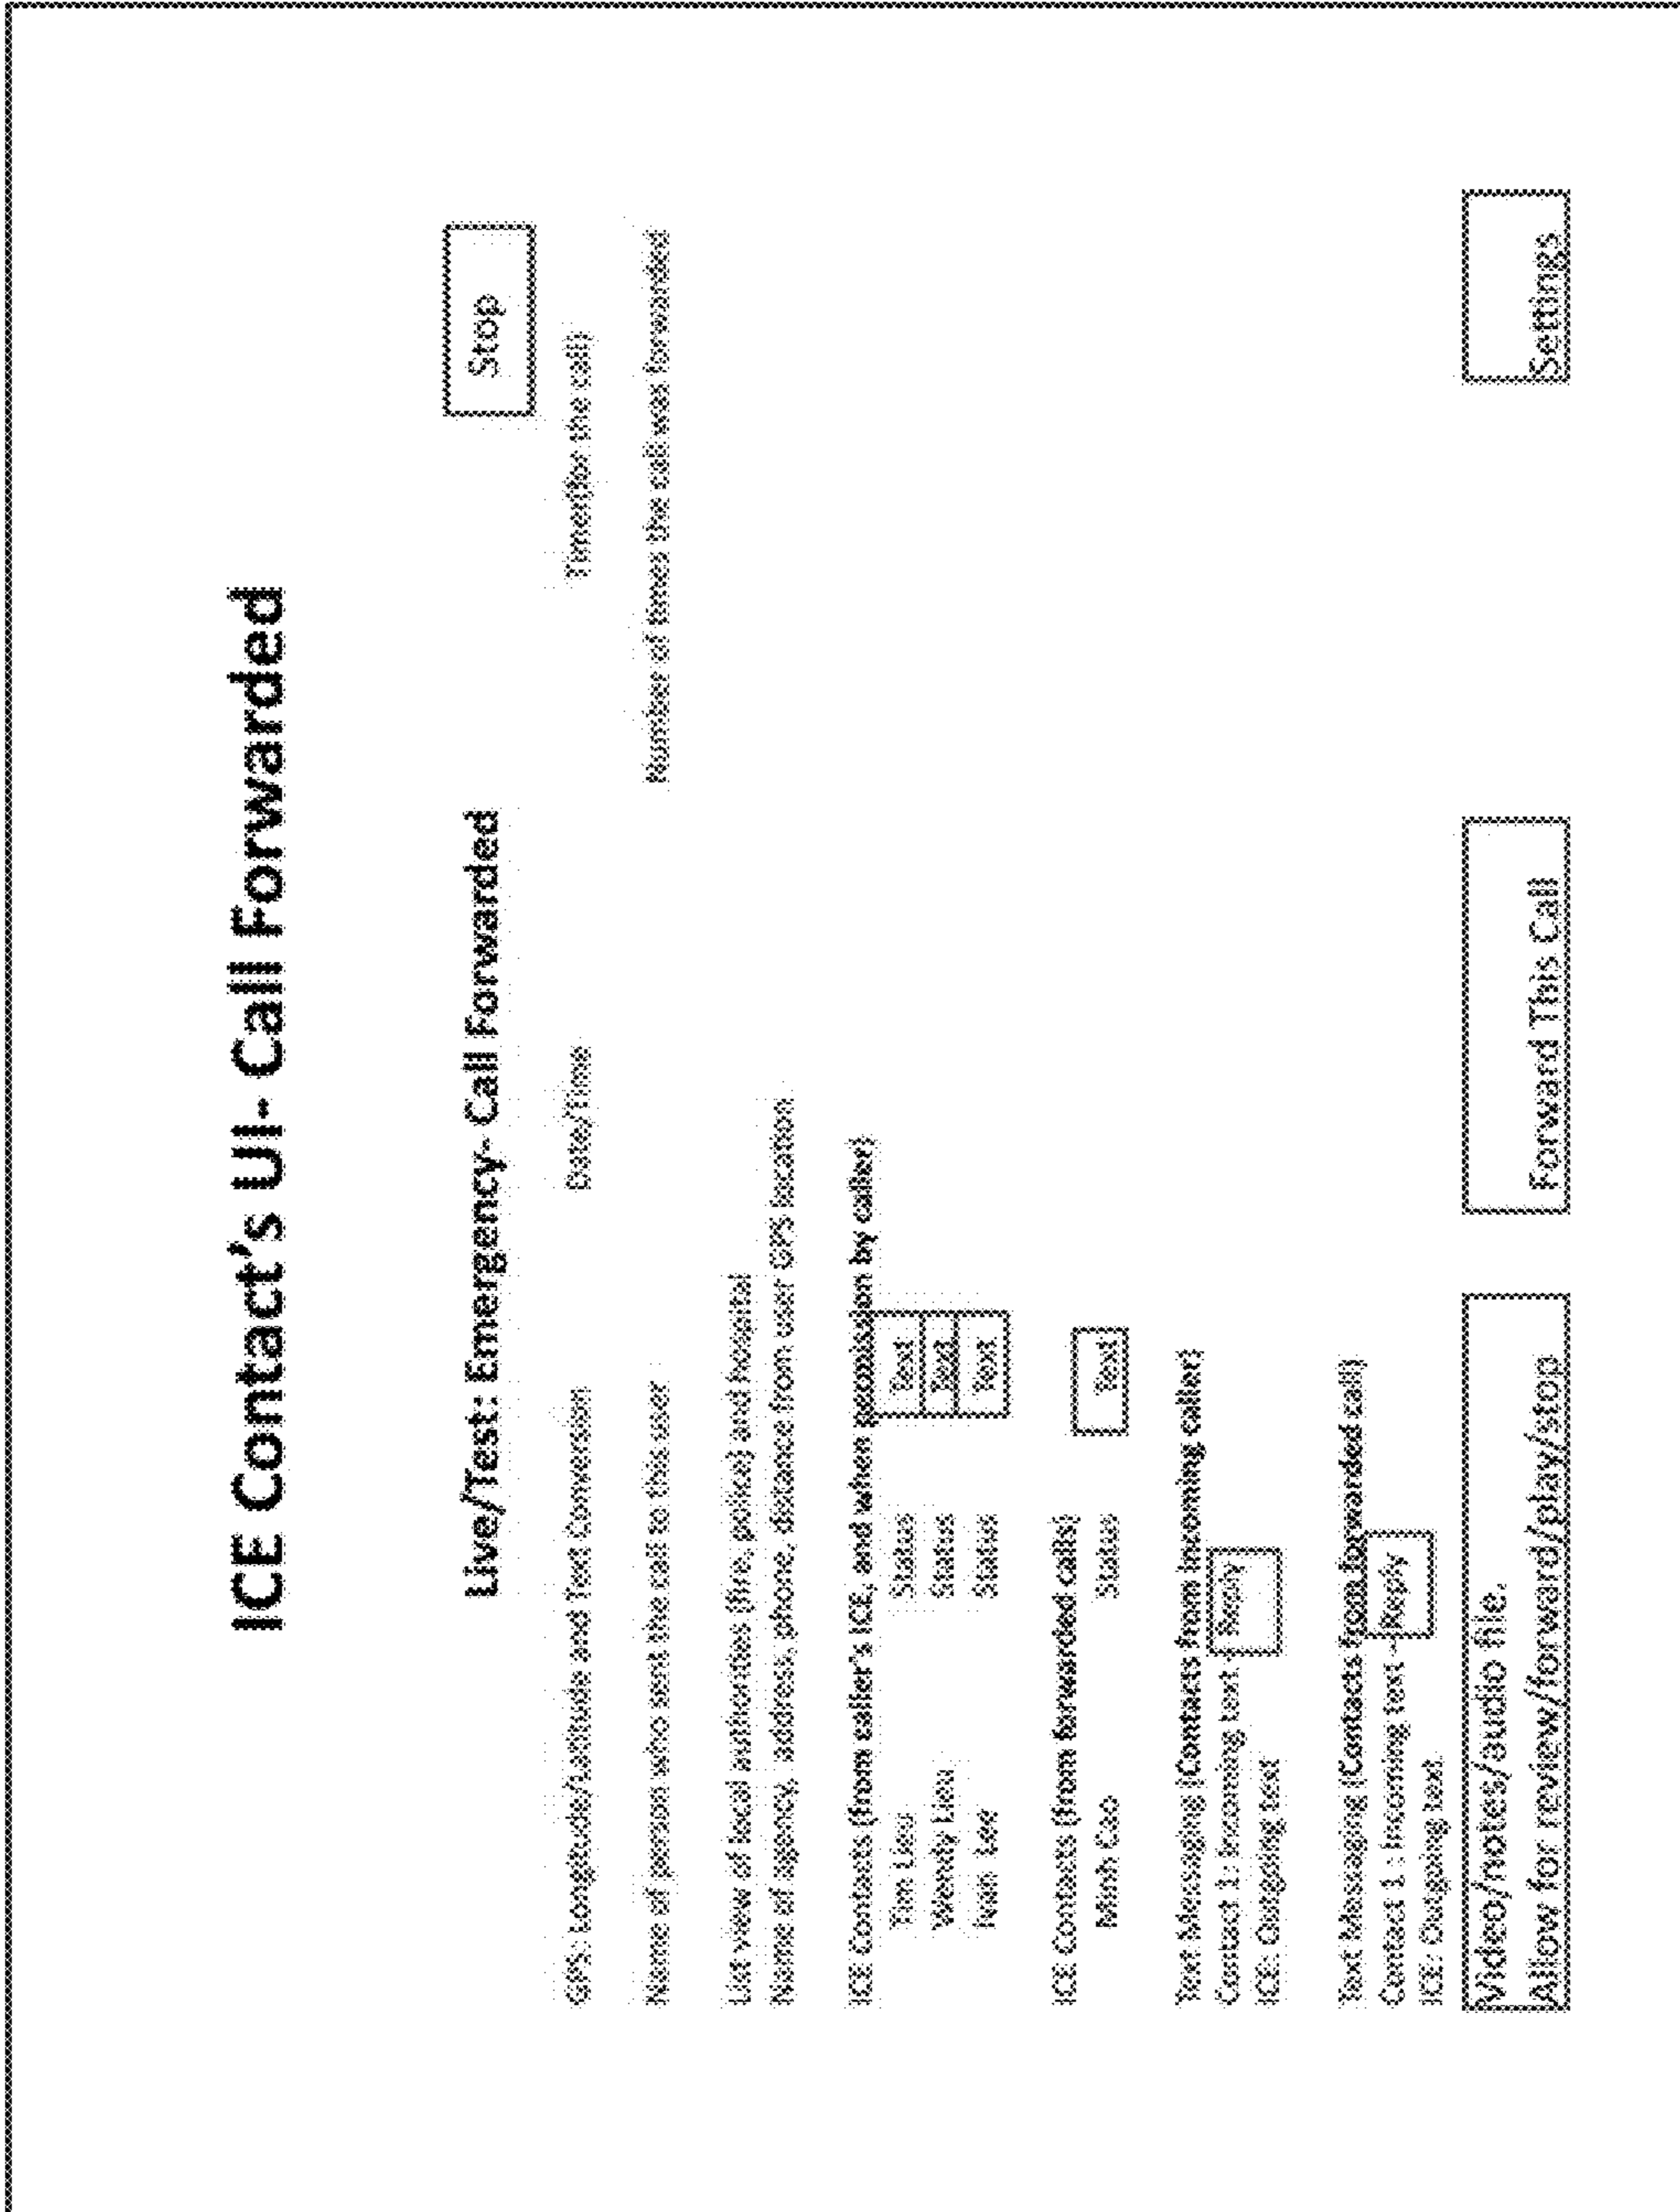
ICE Contact's UI- Call Forwarded

Live/Test: Emergency- Call Forwarded

Stop

GPS: Longitude/Latitude and Text Conversion Date/Time Time(for the call)

Name of person who sent the call to this user Number of times the call was forwarded

List view of local authorities (fire, police) and hospital
Name of agency, address, phone, distance from user GPS location

ICE Contacts (from caller's ICE, and when permission by caller)
Tim Lieu Status Text
Wendy Lieu Status Text
Ivan Lee Status Text

ICE Contacts (from forwarded calls)
Minh Cao Status Text

Text Messaging (Contacts from incoming caller)
Contact 1: Incoming text Reply
ICE: Outgoing text

Text Messaging (Contacts from forwarded call)
Contact 1: Incoming text Reply
ICE: Outgoing text

Video/notes/audio file.
Allow for review/forward/play/stop

Forward This Call

Settings